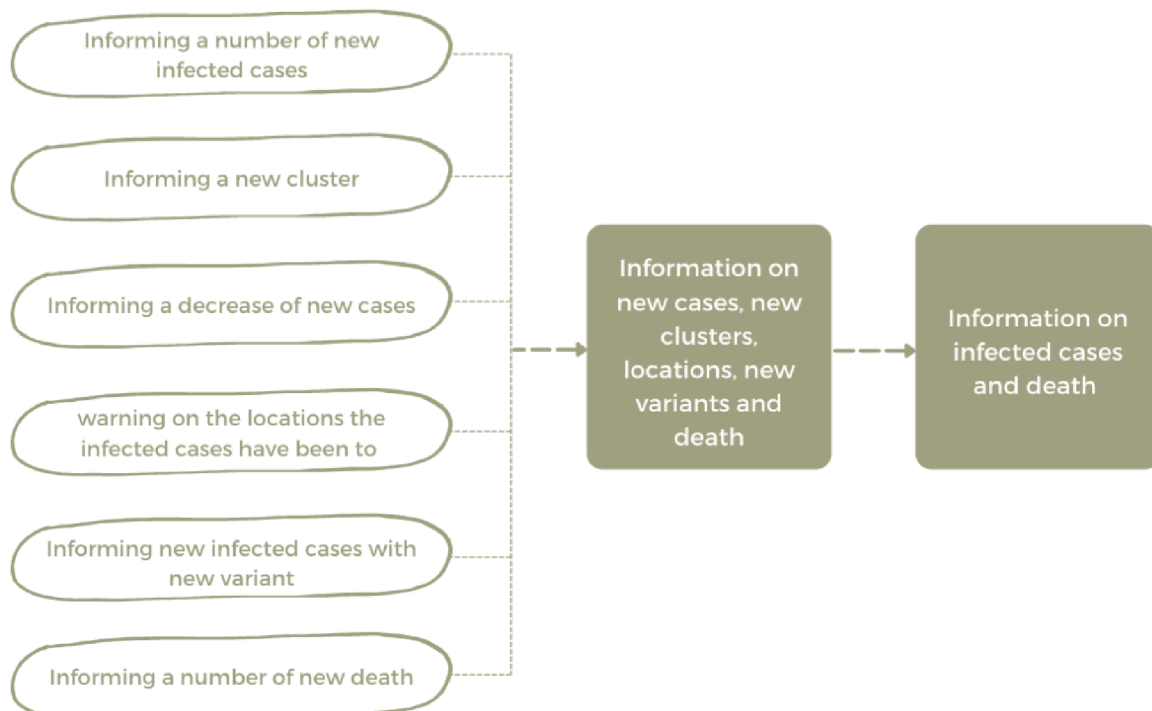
Informing a number of new infected cases

Informing a new cluster

Informing a decrease of new cases

warning on the locations the infected cases have been to

Informing new infected cases with new variant

Informing a number of new death

Information on new cases, new clusters, locations, new variants and death

Information on infected cases and death